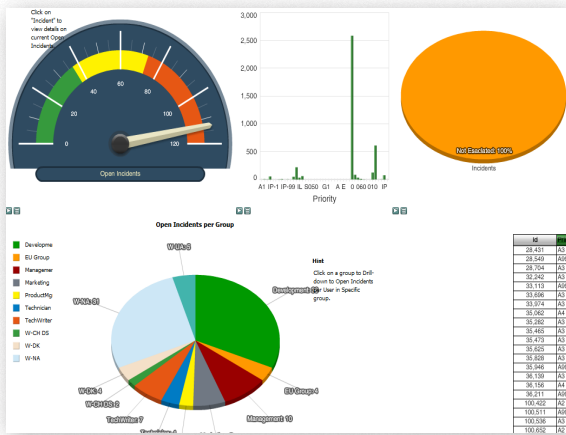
Click on "Incident" to view details on current Open Incidents

0
20
40
60
80
100
120

Open Incidents

3,000
2,500
2,000
1,500
1,000
500
0

A1 IP-1 IP-99 IL S050 G1 A E 0 060 010 IP

Priority

Not Escalated: 100%

Incidents

Open Incidents per Group

Developme
EU Group
Managemer
Marketing
ProductMg
Technician
TechWriter
W-CH DS
W-DK
W-NA

W-UK: 6
W-NA: 31
Development: 33
EU Group: 4
Management: 10
W-DK: 4
W-CH DS: 2
TechWriter: 7
Technician: 4

Hint

Click on a group to Drill-down to Open Incidents per User in Specific group.

| Id |
|---|
| 28,431 |
| 28,549 |
| 28,704 |
| 32,242 |
| 33,113 |
| 33,696 |
| 33,974 |
| 35,062 |
| 35,282 |
| 35,463 |
| 35,473 |
| 35,825 |
| 35,828 |
| 35,946 |
| 36,139 |
| 36,156 |
| 36,211 |
| 100,422 |
| 100,511 |
| 100,536 |
| 100,832 |